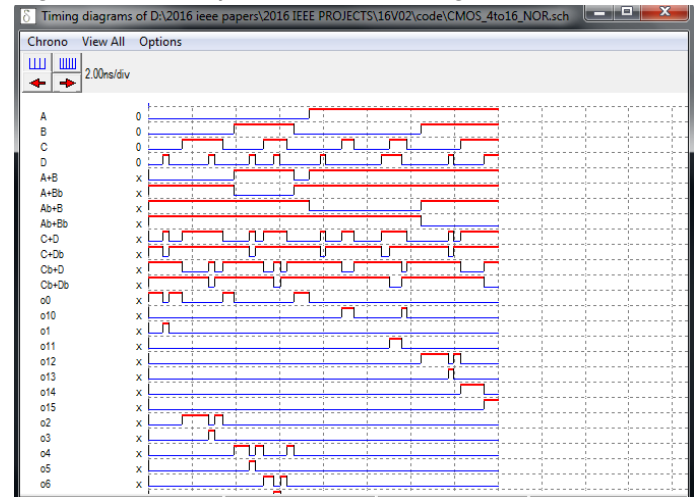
Timing diagrams of D:\2016 ieee papers\2016 IEEE PROJECTS\16V02\code\CMOS_4to16_NOR.sch

Chrono View All Options

2.00ns/div

A 0
B 0
C 0
D 0
A+B x
A+Bb x
Ab+B x
Ab+Bb x
C+D x
C+Db x
Cb+D x
Cb+Db x
o0 x
o10 x
o1 x
o11 x
o12 x
o13 x
o14 x
o15 x
o2 x
o3 x
o4 x
o5 x
o6 x